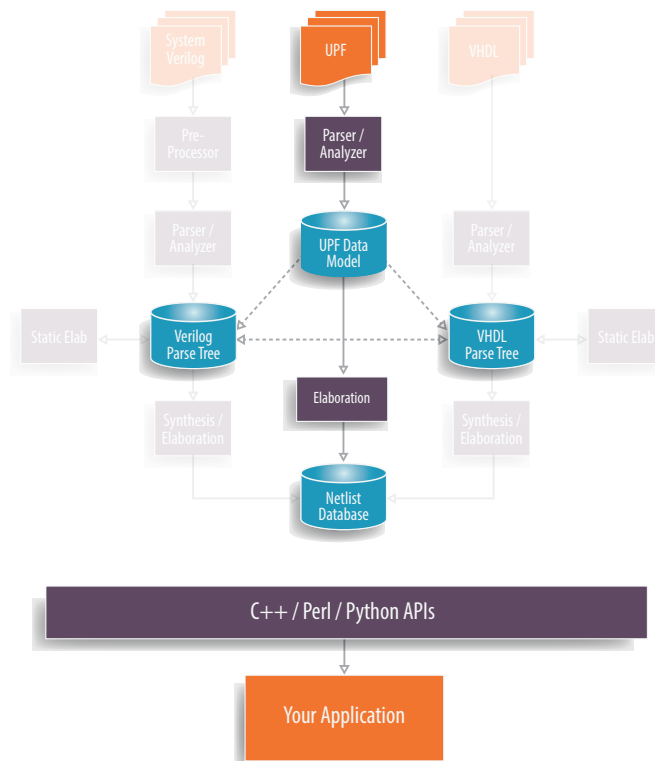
System Verilog

UPF

VHDL

Pre-Processor

Parser / Analyzer

Parser / Analyzer

UPF Data Model

Parser / Analyzer

Static Elab

Verilog Parse Tree

VHDL Parse Tree

Static Elab

Elaboration

Synthesis / Elaboration

Synthesis / Elaboration

Netlist Database

C++ / Perl / Python APIs

Your Application